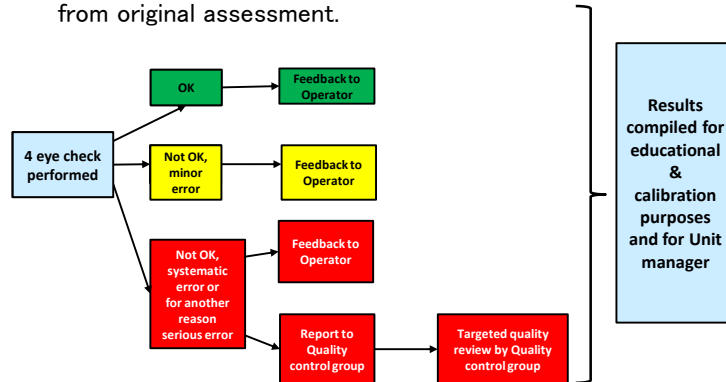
from original assessment.

4 eye check performed

OK

Feedback to Operator

Not OK, minor error

Feedback to Operator

Not OK, systematic error or for another reason serious error

Feedback to Operator

Report to Quality control group

Targeted quality review by Quality control group

Results compiled for educational & calibration purposes and for Unit manager